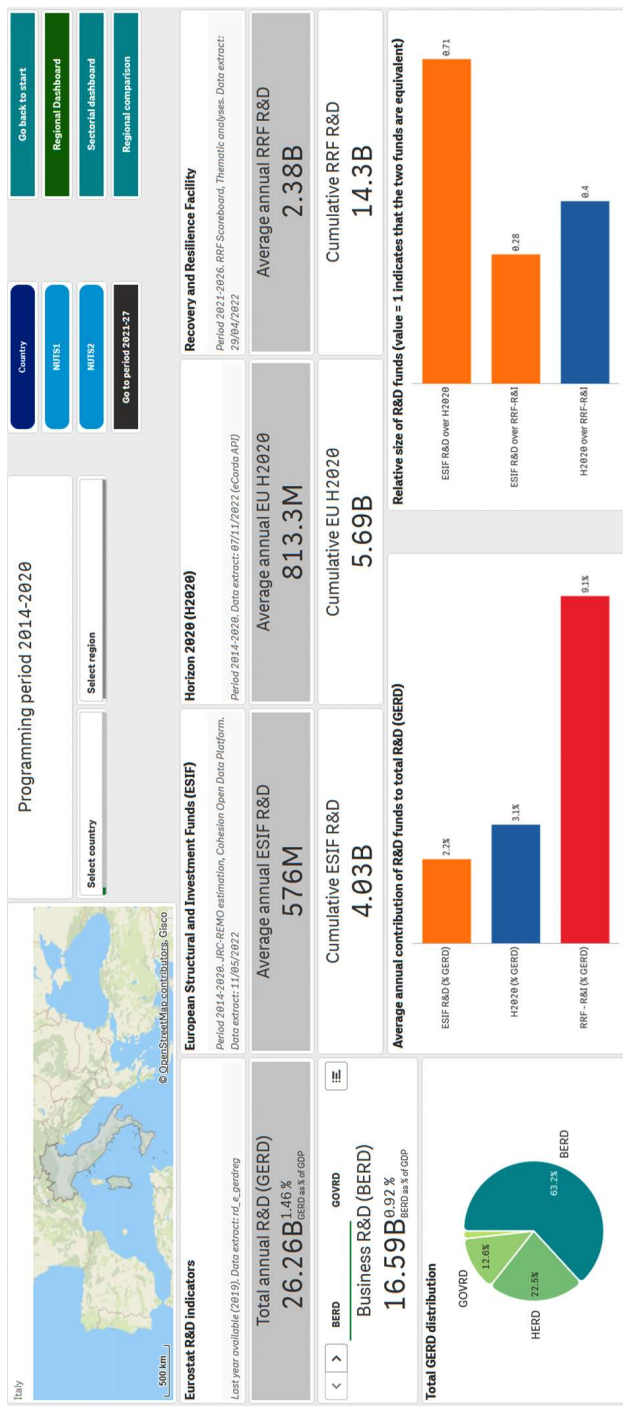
Italy

500 km

© OpenStreetMap contributors, Gisco

Programming period 2014-2020

Select country

Select region

Country

NUTS1

NUTS2

Go to period 2021-27

Go back to start

Regional Dashboard

Sectorial dashboard

Regional comparison

Eurostat R&D indicators

Last year available (2019). Data extract: rd_e_gerdreg

Total annual R&D (GERD)

26.26B 1.46 % GERD as % of GDP

BERD GOVRD

Business R&D (BERD)

16.59B 0.92 % BERD as % of GDP

Total GERD distribution

GOVRD 12.6%

HERD 22.5%

BERD 63.2%

European Structural and Investment Funds (ESIF)

Period 2014-2020. JRC-REMO estimation, Cohesion Open Data Platform. Data extract: 11/05/2022

Average annual ESIF R&D

576M

Cumulative ESIF R&D

4.03B

Horizon 2020 (H2020)

Period 2014-2020. Data extract: 07/11/2022 (eCorda API)

Average annual EU H2020

813.3M

Cumulative EU H2020

5.69B

Recovery and Resilience Facility

Period 2021-2026. RRF Scoreboard, Thematic analyses. Data extract: 29/04/2022

Average annual RRF R&D

2.38B

Cumulative RRF R&D

14.3B

Average annual contribution of R&D funds to total R&D (GERD)

ESIF R&D (% GERD) 2.2%

H2020 (% GERD) 3.1%

RRF - R&I (% GERD) 9.1%

Relative size of R&D funds (value = 1 indicates that the two funds are equivalent)

ESIF R&D over H2020 0.71

ESIF R&D over RRF-R&I 0.28

H2020 over RRF-R&I 0.4